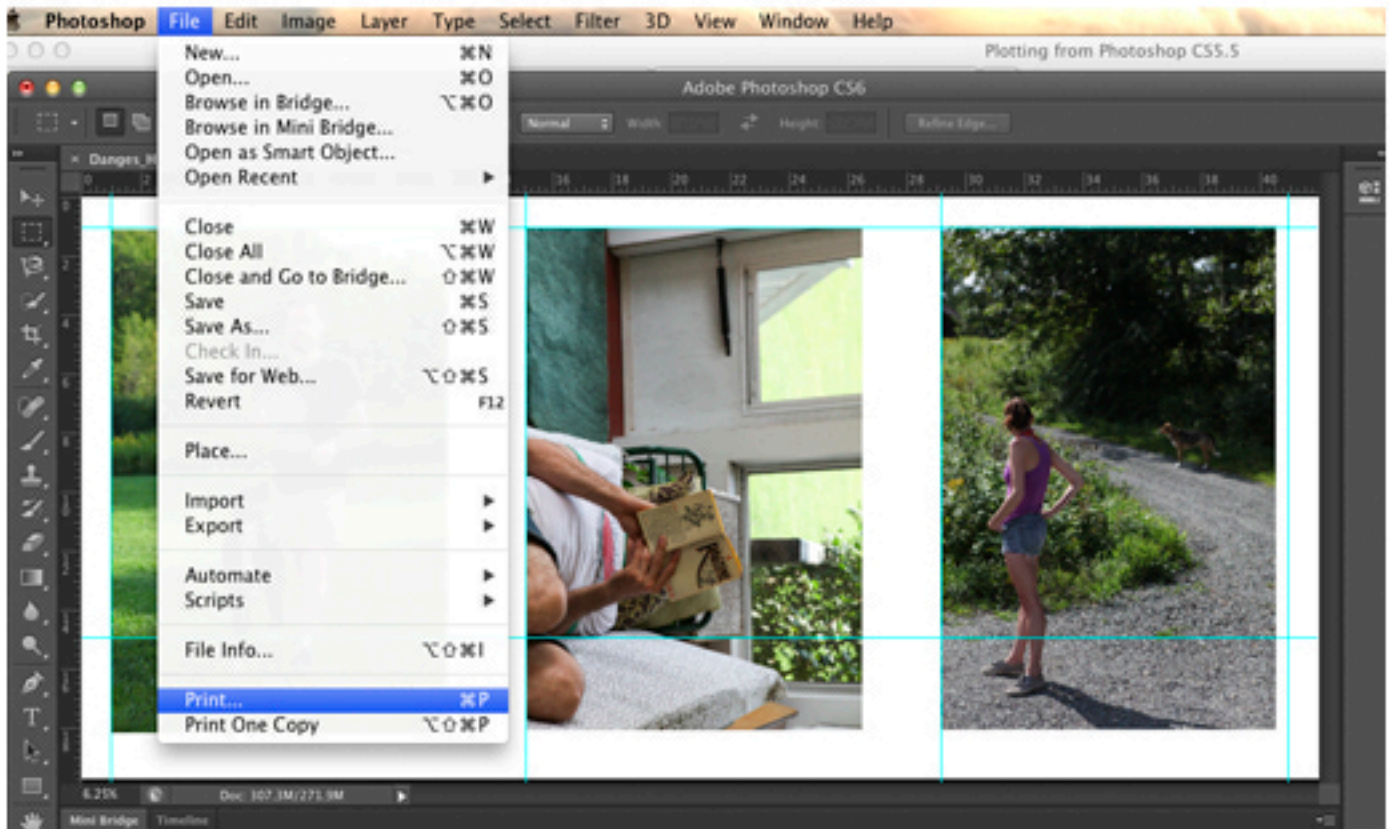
Photoshop File Edit Image Layer Type Select Filter 3D View Window Help

Plotting from Photoshop CS5.5

Adobe Photoshop CS6

Normal Width Height Refine Edge...

Danges_H

New... ⌘N
Open... ⌘O
Browse in Bridge... ⌥⌘O
Browse in Mini Bridge...
Open as Smart Object...
Open Recent

Close ⌘W
Close All ⌥⌘W
Close and Go to Bridge... ⇧⌘W
Save ⌘S
Save As... ⇧⌘S
Check In...
Save for Web... ⌥⇧⌘S
Revert F12

Place...

Import
Export

Automate
Scripts

File Info... ⌥⇧⌘I

Print... ⌘P
Print One Copy ⌥⇧⌘P

16 18 20 22 24 26 28 30 32 34 36 38 40

6.25% Doc: 307.3M/271.9M

Mini Bridge Timeline